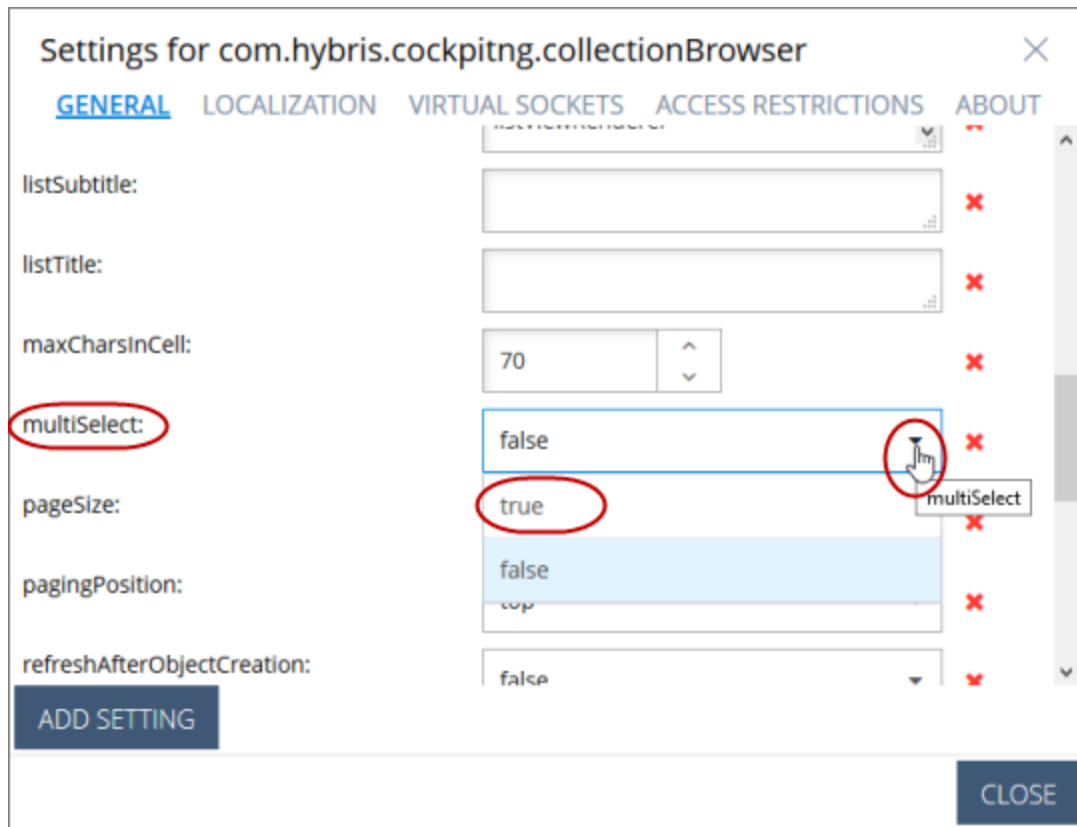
Settings for com.hybris.cockpitng.collectionBrowser

GENERAL LOCALIZATION VIRTUAL SOCKETS ACCESS RESTRICTIONS ABOUT

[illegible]

listSubtitle:

listTitle:

maxCharsInCell:
70

multiSelect:
false

pageSize:
true
false

multiSelect

pagingPosition:
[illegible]

refreshAfterObjectCreation:
false

ADD SETTING

CLOSE